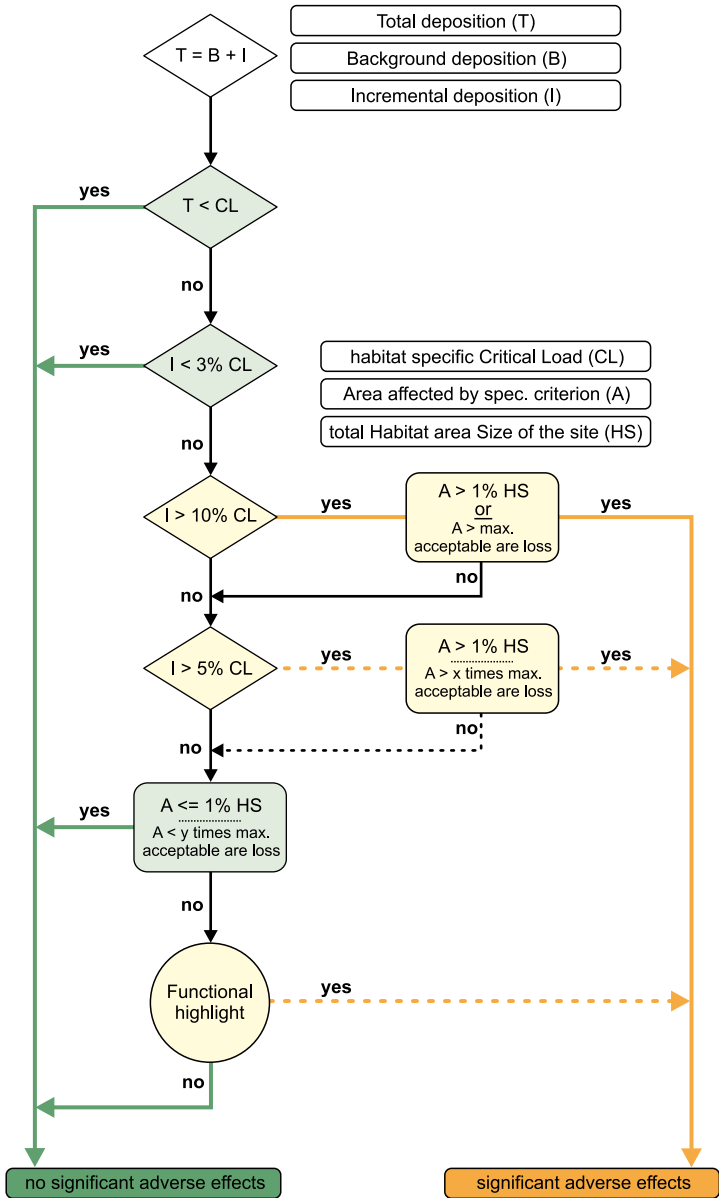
T = B + I

Total deposition (T)

Background deposition (B)

Incremental deposition (I)

T < CL

yes

no

I < 3% CL

yes

habitat specific Critical Load (CL)

Area affected by spec. criterion (A)

total Habitat area Size of the site (HS)

no

I > 10% CL

yes

A > 1% HS
or
A > max. acceptable are loss

yes

no

no

I > 5% CL

yes

A > 1% HS
A > x times max. acceptable are loss

yes

no

no

yes

A <= 1% HS
A < y times max. acceptable are loss

no

Functional highlight

yes

no

no significant adverse effects

significant adverse effects